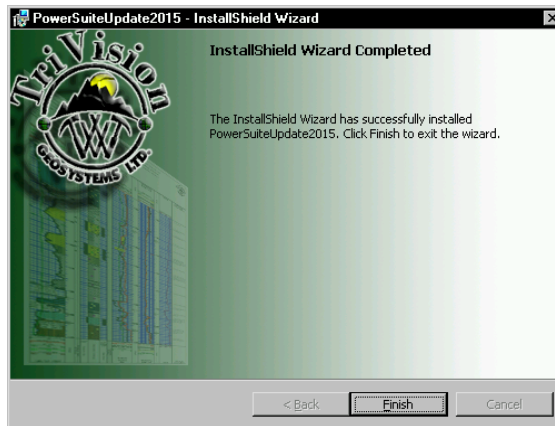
PowerSuiteUpdate2015 - InstallShield Wizard

TriVision

TVT

GEOSYSTEMS LTD.

InstallShield Wizard Completed

The InstallShield Wizard has successfully installed PowerSuiteUpdate2015. Click Finish to exit the wizard.

< Back

Finish

Cancel